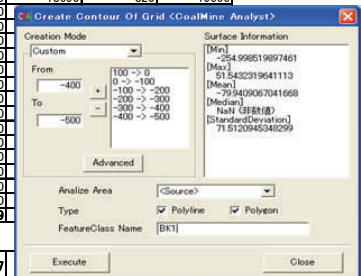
Create Contour Of Grid <CoalMine Analyst>

Creation Mode
Custom

From
-400
To
-500

+
-

100 -> 0
0 -> -100
-100 -> -200
-200 -> -300
-300 -> -400
-400 -> -500

Advanced

Surface Information
[Min]
-254.998519897461
[Max]
51.5432319641113
[Mean]
-79.9409067041668
[Median]
NaN (非数値)
[StandardDeviation]
71.5120945348299

Analize Area
<Source>
Type
Polyline
Polygon
FeatureClass Name
Bk1

Execute
Close